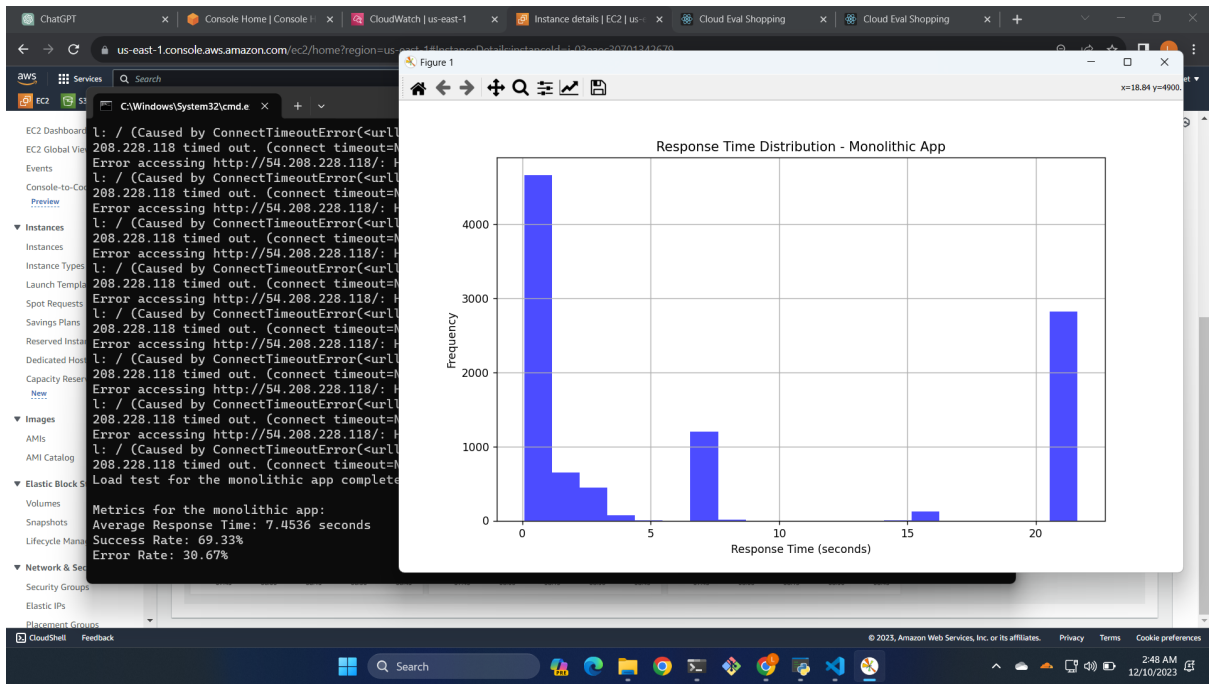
ChatGPT | Console Home | Console H | CloudWatch | us-east-1 | Instance details | EC2 | us- | Cloud Eval Shopping | Cloud Eval Shopping

us-east-1.console.aws.amazon.com/ec2/home?region=us-east-1#InstanceDetails:instanceId=i-03aaac30701342670

aws Services Search

EC2 S3

C:\Windows\System32\cmd.e

Figure 1

x=18.84 y=4900.

EC2 Dashboard
EC2 Global View
Events
Console-to-Code
Preview
Instances
Instances
Instance Types
Launch Templates
Spot Requests
Savings Plans
Reserved Instances
Dedicated Hosts
Capacity Reservations
New
Images
AMIs
AMI Catalog
Elastic Block Store
Volumes
Snapshots
Lifecycle Manager
Network & Security
Security Groups
Elastic IPs
Placement Groups

l: / (Caused by ConnectTimeoutError(<url
208.228.118 timed out. (connect timeout=
Error accessing http://54.208.228.118/: H
l: / (Caused by ConnectTimeoutError(<url
208.228.118 timed out. (connect timeout=
Error accessing http://54.208.228.118/: H
l: / (Caused by ConnectTimeoutError(<url
208.228.118 timed out. (connect timeout=
Error accessing http://54.208.228.118/: H
l: / (Caused by ConnectTimeoutError(<url
208.228.118 timed out. (connect timeout=
Error accessing http://54.208.228.118/: H
l: / (Caused by ConnectTimeoutError(<url
208.228.118 timed out. (connect timeout=
Error accessing http://54.208.228.118/: H
l: / (Caused by ConnectTimeoutError(<url
208.228.118 timed out. (connect timeout=
Error accessing http://54.208.228.118/: H
l: / (Caused by ConnectTimeoutError(<url
208.228.118 timed out. (connect timeout=
Error accessing http://54.208.228.118/: H
l: / (Caused by ConnectTimeoutError(<url
208.228.118 timed out. (connect timeout=
Load test for the monolithic app complete

Metrics for the monolithic app:
Average Response Time: 7.4536 seconds
Success Rate: 69.33%
Error Rate: 30.67%

Response Time Distribution - Monolithic App
Frequency
4000
3000
2000
1000
0
0 5 10 15 20
Response Time (seconds)

CloudShell Feedback
© 2023, Amazon Web Services, Inc. or its affiliates. Privacy Terms Cookie preferences

Search
2:48 AM
12/10/2023